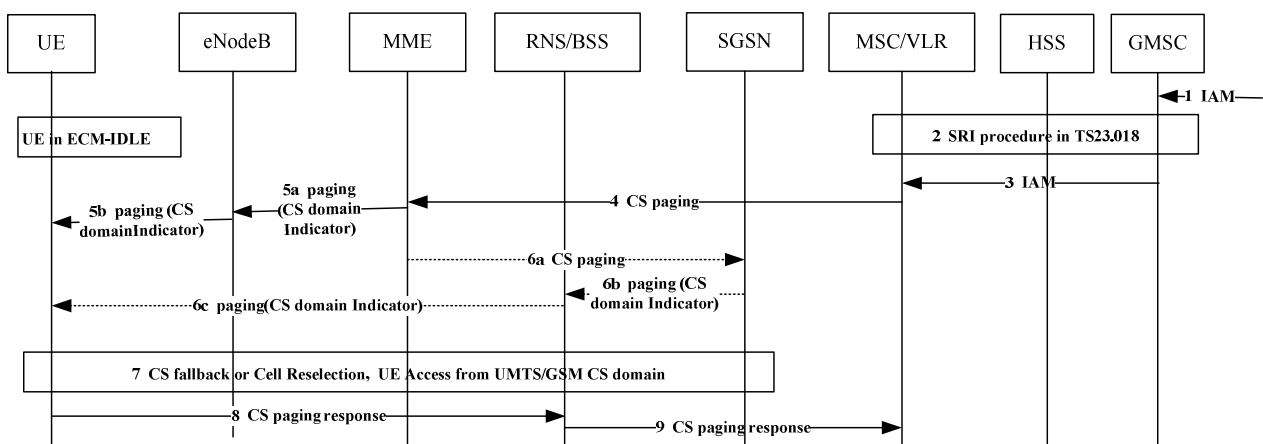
UE

eNodeB

MME

RNS/BSS

SGSN

MSC/VLR

HSS

GMSC

1 IAM

UE in ECM-IDLE

2 SRI procedure in TS23.018

3 IAM

4 CS paging

5a paging (CS domain Indicator)

5b paging (CS domainIndicator)

6a CS paging

6b paging (CS domain Indicator)

6c paging(CS domain Indicator)

7 CS fallback or Cell Reselection, UE Access from UMTS/GSM CS domain

8 CS paging response

9 CS paging response